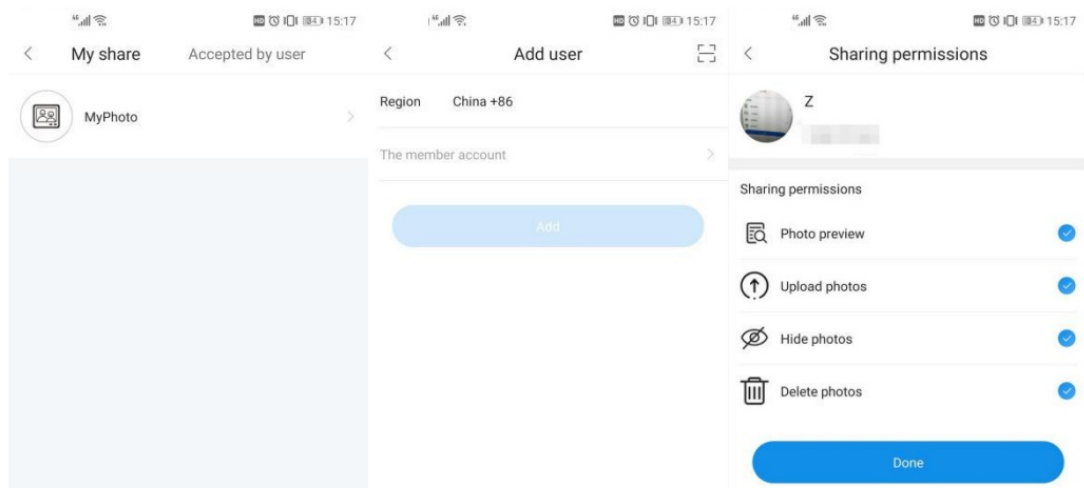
15:17

<

My share

Accepted by user

MyPhoto

15:17

<

Add user

Region China +86

The member account

Add

15:17

<

Sharing permissions

Z

Sharing permissions

Photo preview

Upload photos

Hide photos

Delete photos

Done